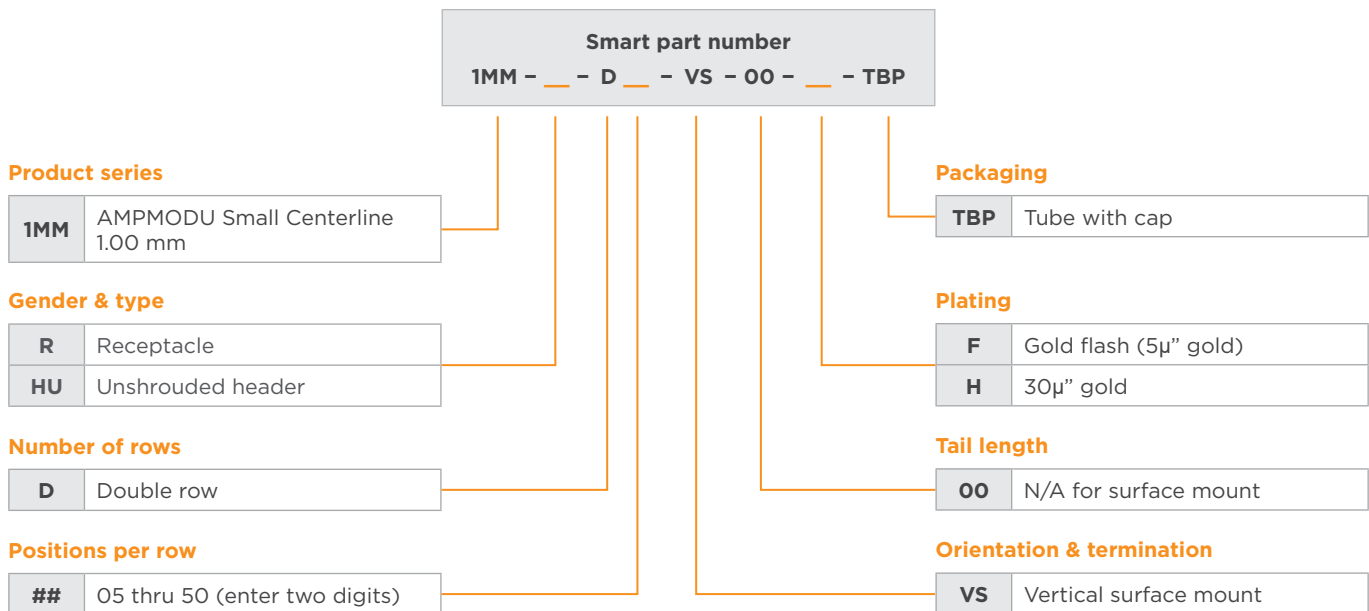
Smart part number
1MM – __ – D __ – VS – 00 – __ – TBP

Product series

| 1MM | AMPMODU Small Centerline 1.00 mm |
|---|---|

Gender & type

| R | Receptacle |
|---|---|
| HU | Unshrouded header |

Number of rows

| D | Double row |
|---|---|

Positions per row

| ## | 05 thru 50 (enter two digits) |
|---|---|

Packaging

| TBP | Tube with cap |
|---|---|

Plating

| F | Gold flash (5μ" gold) |
|---|---|
| H | 30μ" gold |

Tail length

| 00 | N/A for surface mount |
|---|---|

Orientation & termination

| VS | Vertical surface mount |
|---|---|